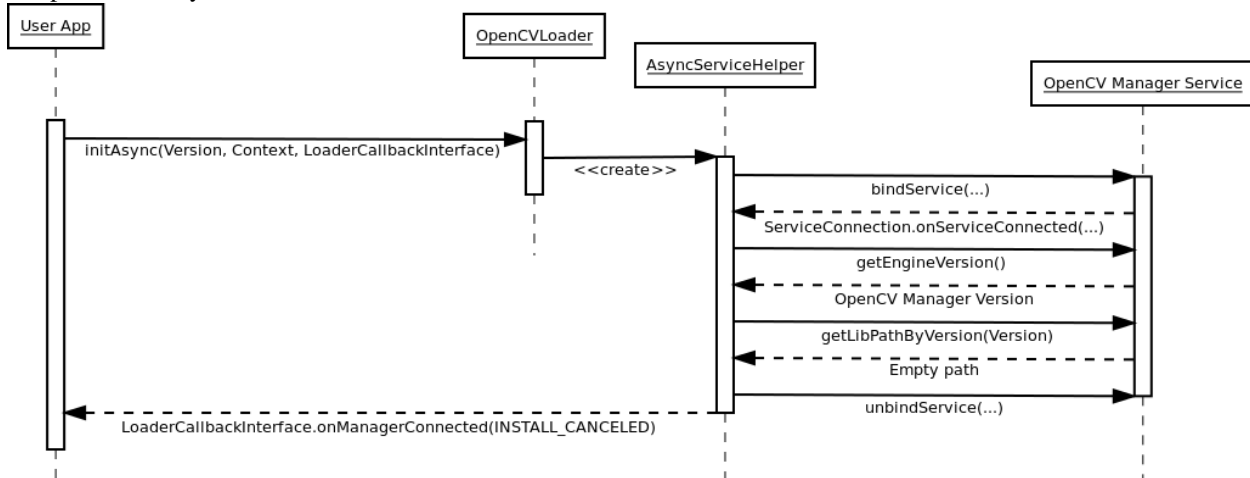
User App

OpenCVLoader

AsyncServiceHelper

OpenCV Manager Service

initAsync(Version, Context, LoaderCallbackInterface)

<<create>>

bindService(...)

ServiceConnection.onServiceConnected(...)

getEngineVersion()

OpenCV Manager Version

getLibPathByVersion(Version)

Empty path

unbindService(...)

LoaderCallbackInterface.onManagerConnected(INSTALL_CANCELED)